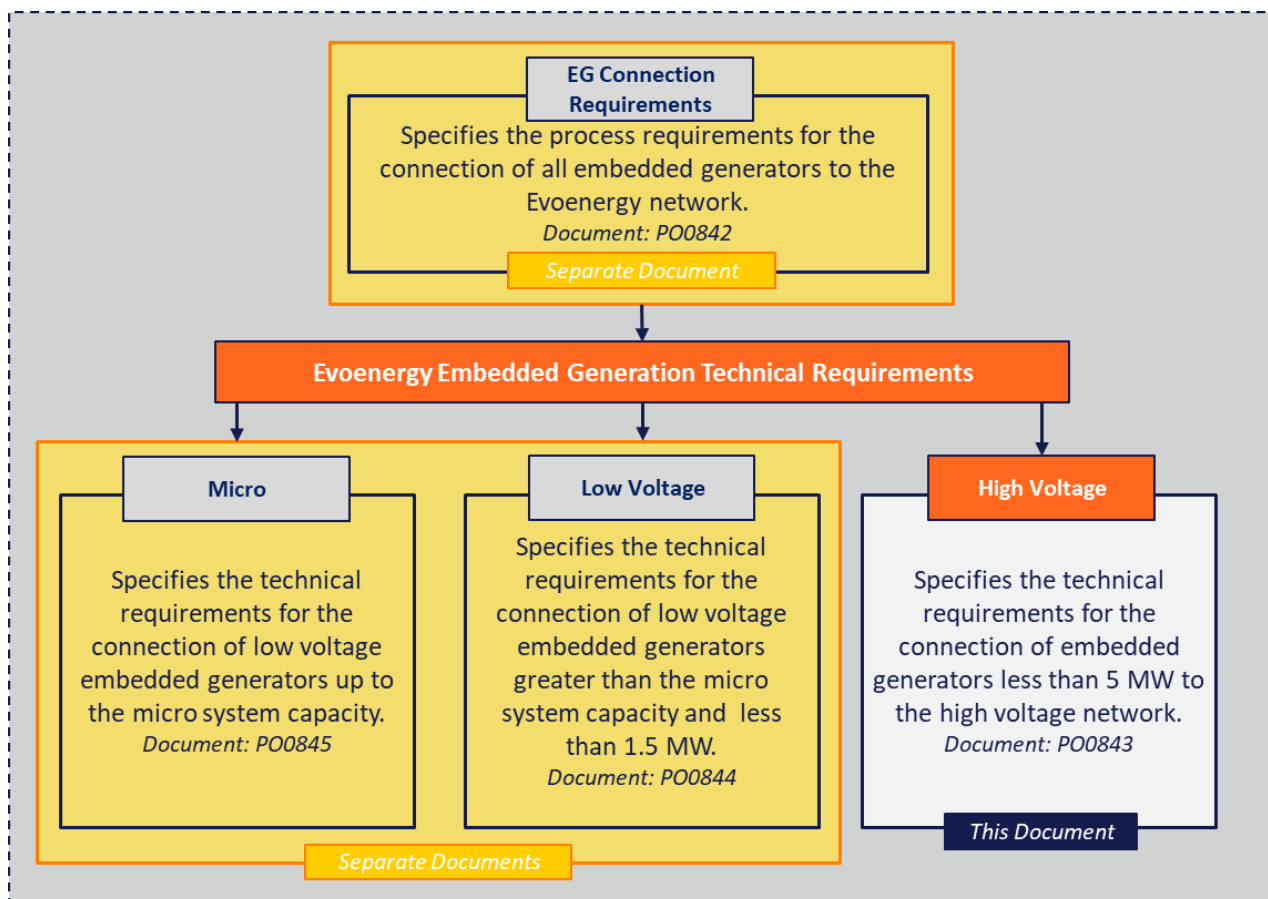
EG Connection Requirements

Specifies the process requirements for the connection of all embedded generators to the Evoenergy network.
Document: PO0842

Separate Document

Evoenergy Embedded Generation Technical Requirements

Micro

Specifies the technical requirements for the connection of low voltage embedded generators up to the micro system capacity.
Document: PO0845

Low Voltage

Specifies the technical requirements for the connection of low voltage embedded generators greater than the micro system capacity and less than 1.5 MW.
Document: PO0844

Separate Documents

High Voltage

Specifies the technical requirements for the connection of embedded generators less than 5 MW to the high voltage network.
Document: PO0843

This Document